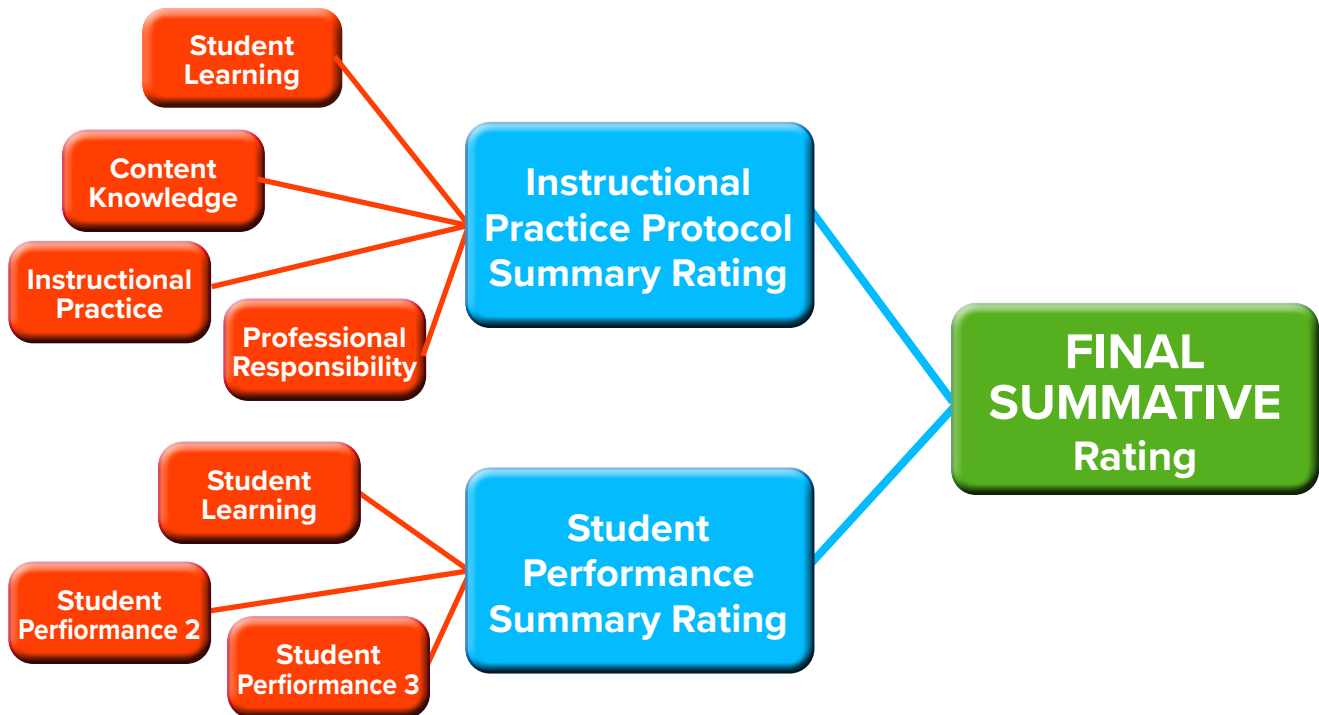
Student Learning

Content Knowledge

Instructional Practice

Professional Responsibility

Instructional Practice Protocol Summary Rating

Student Learning

Student Perfiormance 2

Student Perfiormance 3

Student Performance Summary Rating

FINAL SUMMATIVE Rating